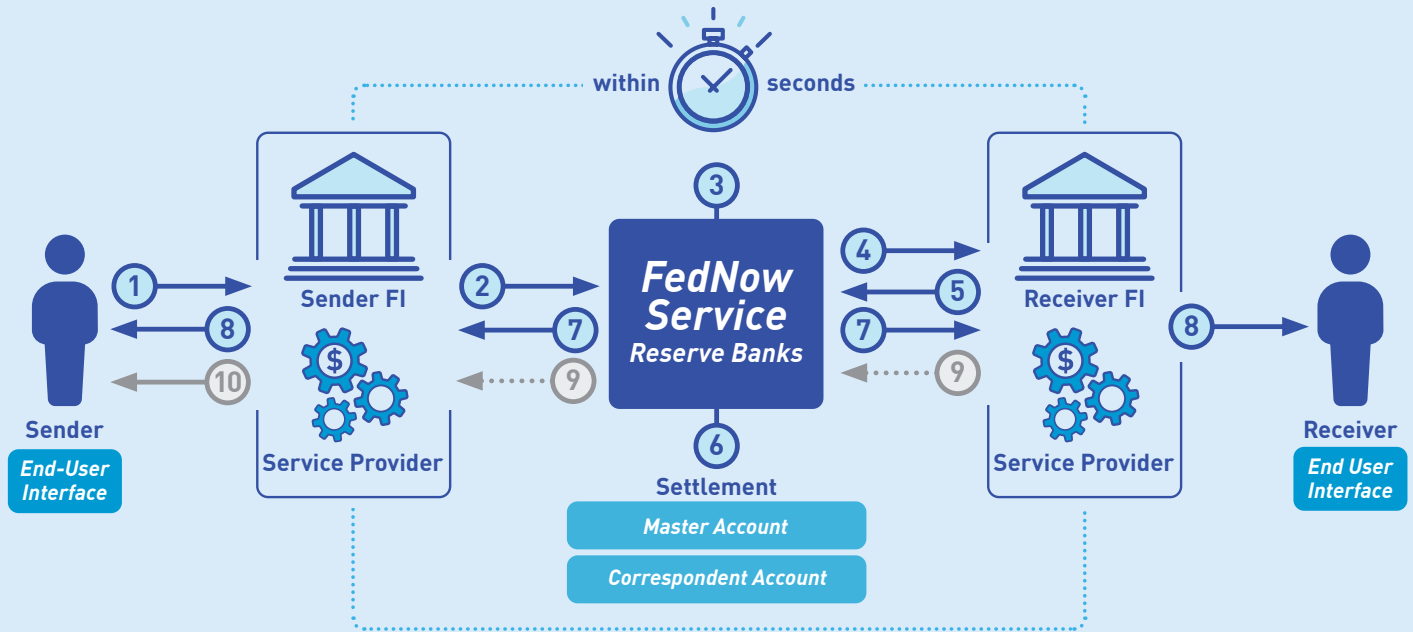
within seconds

Sender
End-User Interface

1
8
10

Sender FI
Service Provider

2
7
9

3
FedNow Service
Reserve Banks
6
Settlement
Master Account
Correspondent Account

4
5
7
9

Receiver FI
Service Provider

8

Receiver
End User Interface